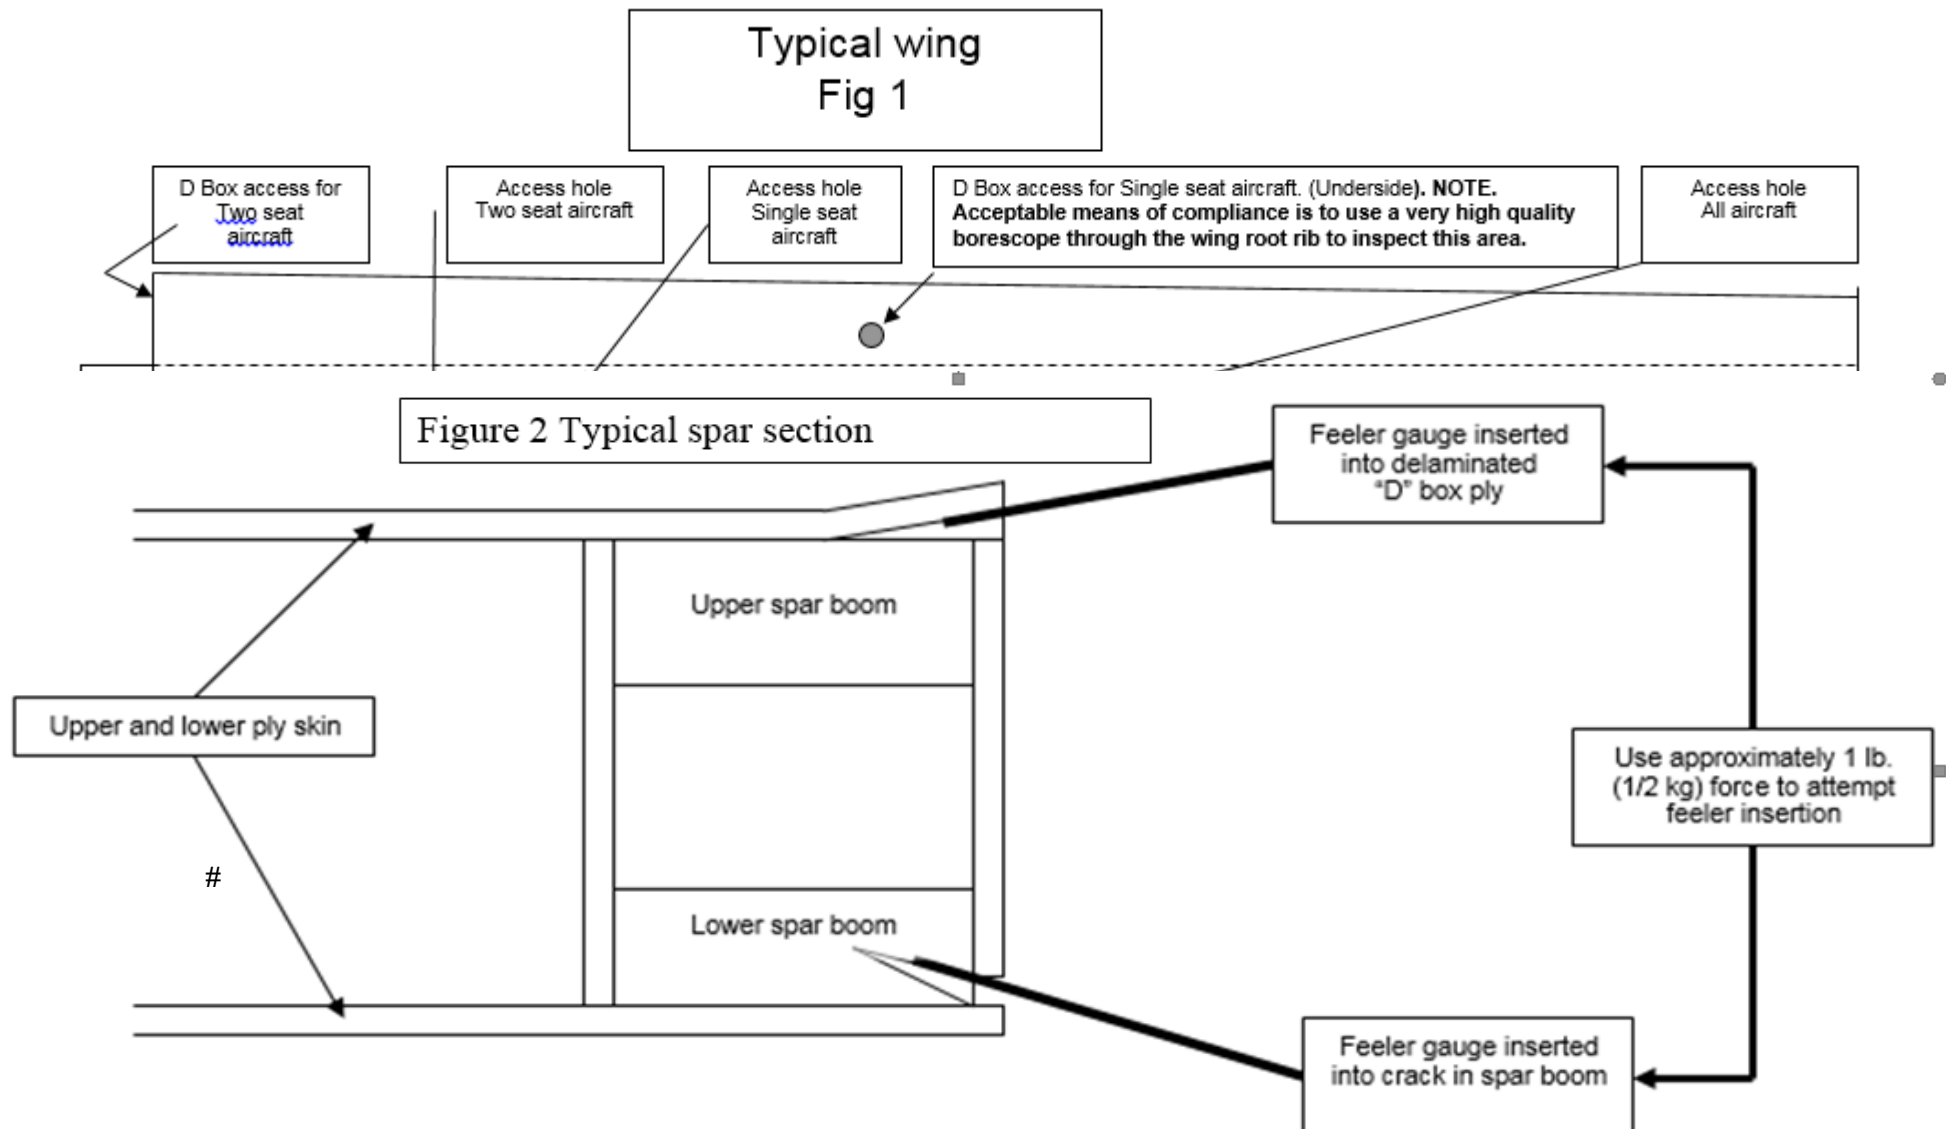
Typical wing
Fig 1

D Box access for Two seat aircraft

Access hole Two seat aircraft

Access hole Single seat aircraft

D Box access for Single seat aircraft. (Underside). **NOTE. Acceptable means of compliance is to use a very high quality borescope through the wing root rib to inspect this area.**

Access hole All aircraft

Figure 2 Typical spar section

Feeler gauge inserted into delaminated "D" box ply

Upper spar boom

Upper and lower ply skin

Use approximately 1 lb. (1/2 kg) force to attempt feeler insertion

#

Lower spar boom

Feeler gauge inserted into crack in spar boom